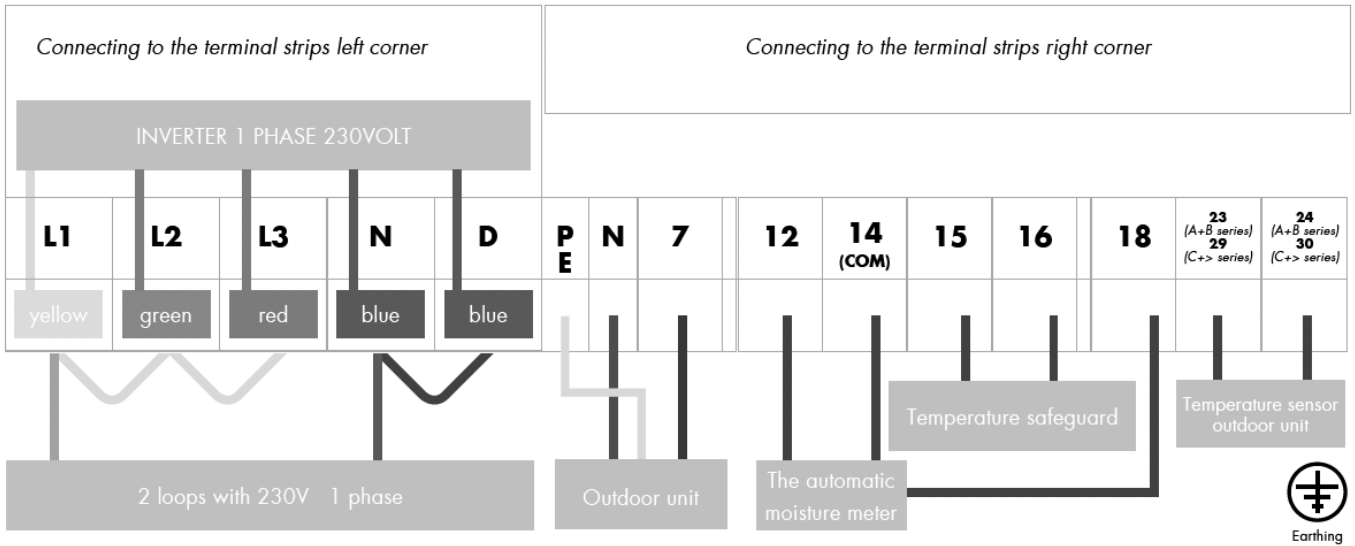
Connecting to the terminal strips left corner

Connecting to the terminal strips right corner

INVERTER 1 PHASE 230VOLT

| L1 | L2 | L3 | N | D | PE | N | 7 | 12 | 14 (COM) | 15 | 16 | 18 | 23 (A+B series) 29 (C+> series) | 24 (A+B series) 30 (C+> series) |
|---|---|---|---|---|---|---|---|---|---|---|---|---|---|---|
| yellow | green | red | blue | blue | | | | | | | | | | |

Temperature safeguard

Temperature sensor outdoor unit

2 loops with 230V 1 phase

Outdoor unit

The automatic moisture meter

Earthing